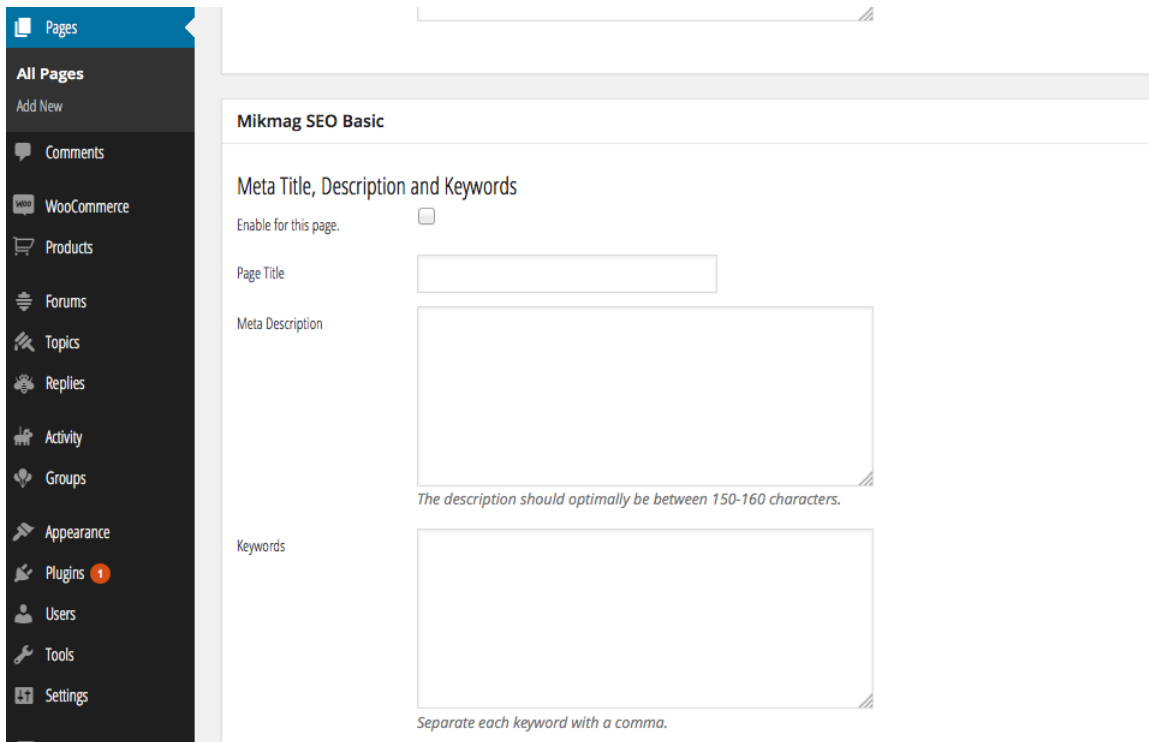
Pages
All Pages
Add New
Comments
WooCommerce
Products
Forums
Topics
Replies
Activity
Groups
Appearance
Plugins 1
Users
Tools
Settings

Mikmag SEO Basic

Meta Title, Description and Keywords
Enable for this page.
Page Title
Meta Description
The description should optimally be between 150-160 characters.
Keywords
Separate each keyword with a comma.